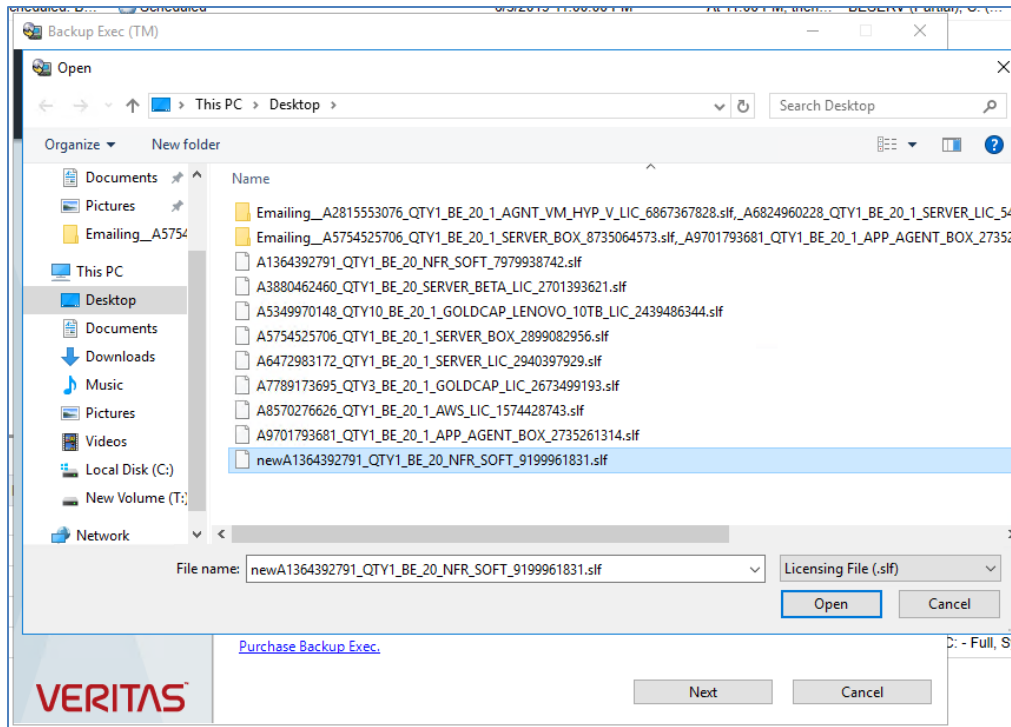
Backup Exec (TM)

Open

This PC > Desktop >

Search Desktop

Organize ▾ New folder

Documents
Pictures
Emailing__A5754
This PC
Desktop
Documents
Downloads
Music
Pictures
Videos
Local Disk (C:)
New Volume (T:)
Network

Name

Emailing__A2815553076_QTY1_BE_20_1_AGNT_VM_HYP_V_LIC_6867367828.slf,_A6824960228_QTY1_BE_20_1_SERVER_LIC_5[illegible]
Emailing__A5754525706_QTY1_BE_20_1_SERVER_BOX_8735064573.slf,_A9701793681_QTY1_BE_20_1_APP_AGENT_BOX_2735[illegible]
A1364392791_QTY1_BE_20_NFR_SOFT_7979938742.slf
A3880462460_QTY1_BE_20_SERVER_BETA_LIC_2701393621.slf
A5349970148_QTY10_BE_20_1_GOLDCAP_LENOVO_10TB_LIC_2439486344.slf
A5754525706_QTY1_BE_20_1_SERVER_BOX_2899082956.slf
A6472983172_QTY1_BE_20_1_SERVER_LIC_2940397929.slf
A7789173695_QTY3_BE_20_1_GOLDCAP_LIC_2673499193.slf
A8570276626_QTY1_BE_20_1_AWS_LIC_1574428743.slf
A9701793681_QTY1_BE_20_1_APP_AGENT_BOX_2735261314.slf
newA1364392791_QTY1_BE_20_NFR_SOFT_9199961831.slf

File name: newA1364392791_QTY1_BE_20_NFR_SOFT_9199961831.slf
Licensing File (.slf)
Open Cancel

Purchase Backup Exec.
C: - Full, S
VERITAS
Next Cancel